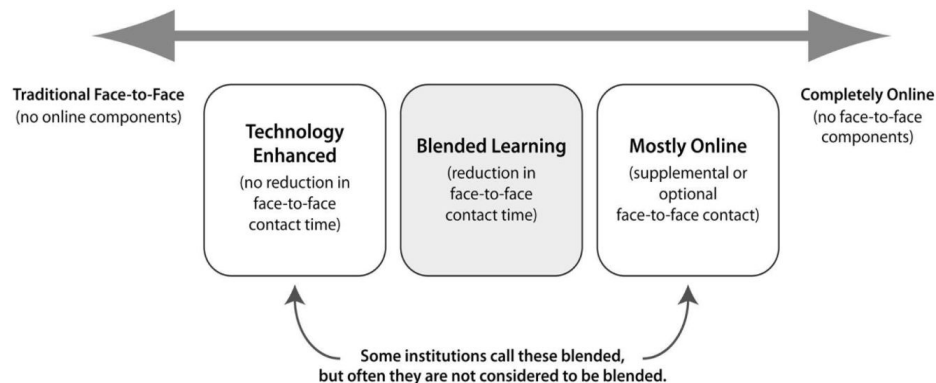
Traditional Face-to-Face
(no online components)

Technology Enhanced
(no reduction in face-to-face contact time)

Blended Learning
(reduction in face-to-face contact time)

Mostly Online
(supplemental or optional face-to-face contact)

Completely Online
(no face-to-face components)

Some institutions call these blended, but often they are not considered to be blended.